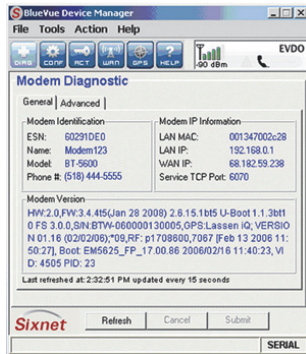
BlueVue Device Manager

File Tools Action Help

DIAG CONF ACT. WAN GPS HELP

-90 dBm

EVDO

Modem Diagnostic

General | Advanced

Modem Identification

ESN: 60291DE0
Name: Modem123
Model: BT-5600
Phone #: (518) 444-5555

Modem IP Information

LAN MAC: 001347002c28
LAN IP: 192.168.0.1
WAN IP: 68.182.59.238
Service TCP Port: 6070

Modem Version

HW:2.0,FW:3.4.45(Jan 28 2008) 2.6.15.1bt5 U-Boot 1.1.3bt1 0 FS 3.0.0,S/N:BTW-060000130005,GPS:Lassen iQ; VERSION 01.16 (02/02/06);*09,RF: p1708600,7067 [Feb 13 2006 11:50:27], Boot: EM5625_FP_17.00.86 2006/02/16 11:40:23, VID: 4505 PID: 23

Last refreshed at: 2:32:51 PM updated every 15 seconds

Sixnet

Refresh

Cancel

Submit

SERIAL